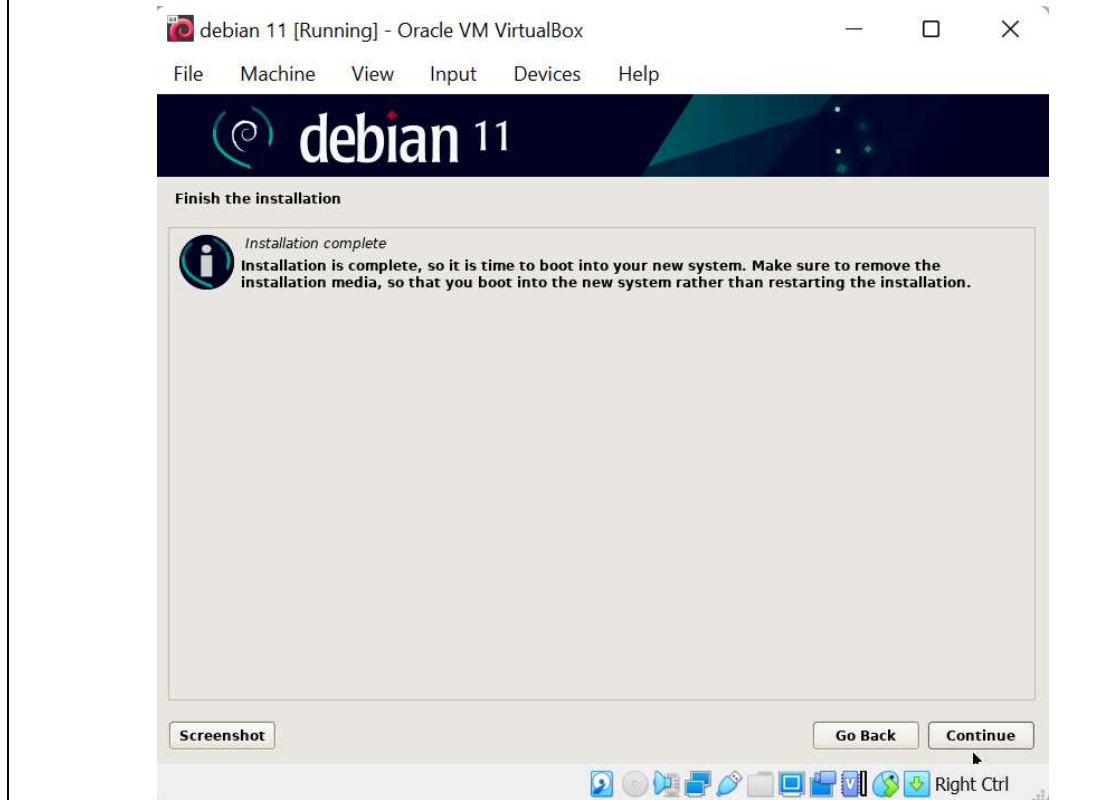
debian 11 [Running] - Oracle VM VirtualBox

File Machine View Input Devices Help

debian 11

Finish the installation

Installation complete

Installation is complete, so it is time to boot into your new system. Make sure to remove the installation media, so that you boot into the new system rather than restarting the installation.

Screenshot

Go Back

Continue

Right Ctrl